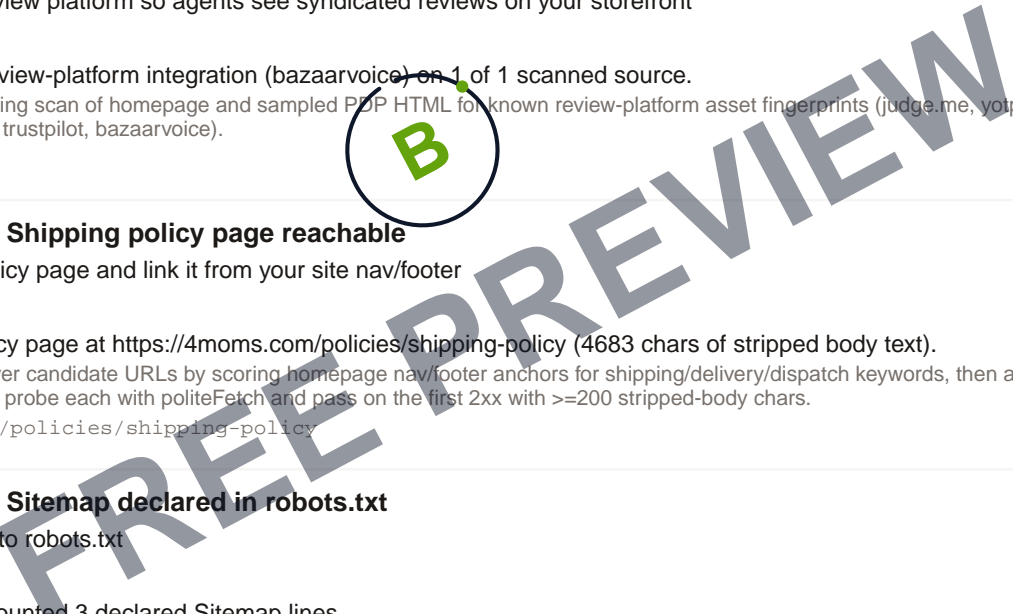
view platform so agents see syndicated reviews on your storefront

view-platform integration (bazaarvoice) on 1 of 1 scanned source.
ing scan of homepage and sampled PDP HTML for known review-platform asset fingerprints (judge.me, yotp trustpilot, bazaarvoice).

B

Shipping policy page reachable
cy page and link it from your site nav/footer

cy page at https://4moms.com/policies/shipping-policy (4683 chars of stripped body text).
er candidate URLs by scoring homepage nav/footer anchors for shipping/delivery/dispatch keywords, then a probe each with politeFetch and pass on the first 2xx with >=200 stripped-body chars.
/policies/shipping-policy

Sitemap declared in robots.txt
to robots.txt

ounted 3 declared Sitemap lines

FREE PREVIEW